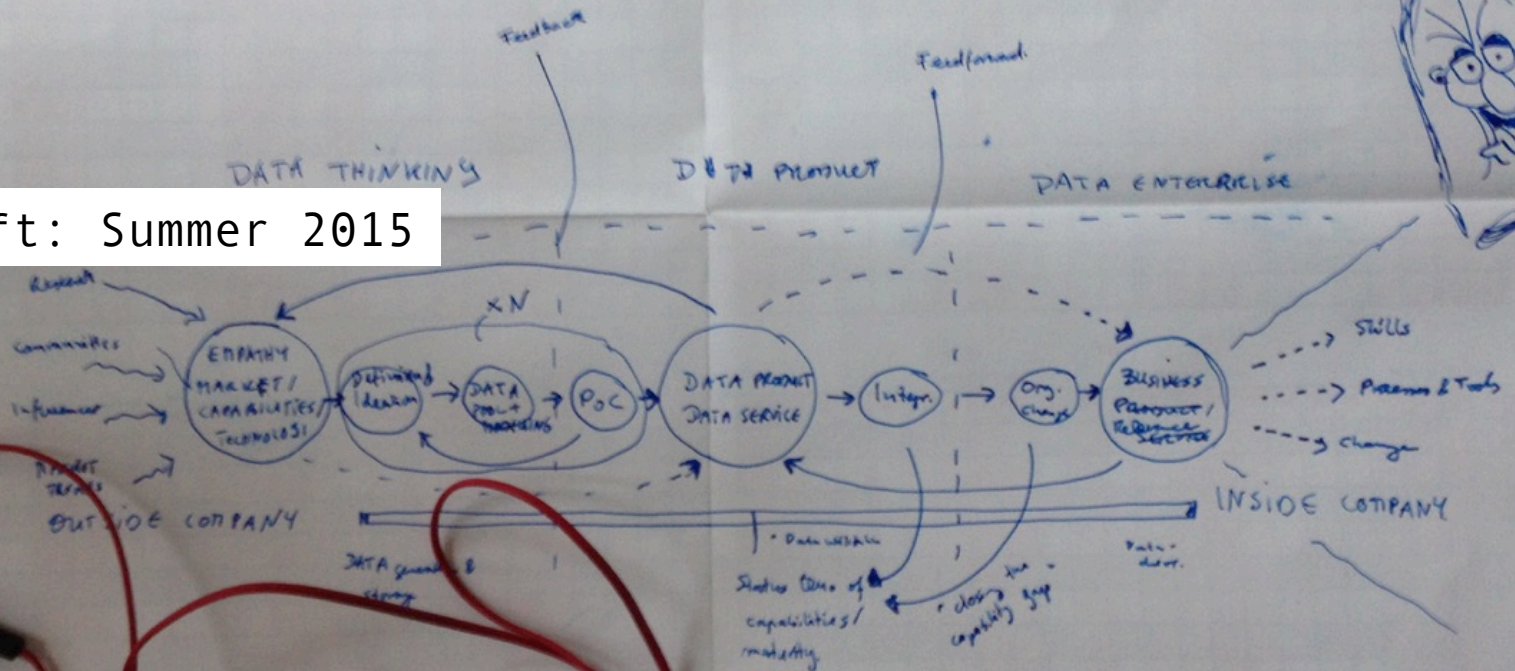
ft: Summer 2015

Feedback

Feedforward

DATA THINKING

DATA PRODUCT

DATA ENTERPRISE

Research

Communities

Influencer

Market Trends

xN

EMPATHY MARKET/ CAPABILITIES/ TECHNOLOGY

Defining Idea

DATA PROOF + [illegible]

PoC

DATA PRODUCT DATA SERVICE

Integr.

Org. Change

BUSINESS PRODUCT/ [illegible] SERVICE

Skills

Processes & Tools

Change

OUTSIDE COMPANY

INSIDE COMPANY

DATA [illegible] & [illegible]

• Data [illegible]

Status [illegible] of capabilities/ maturity

• close the capability gap

Data-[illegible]